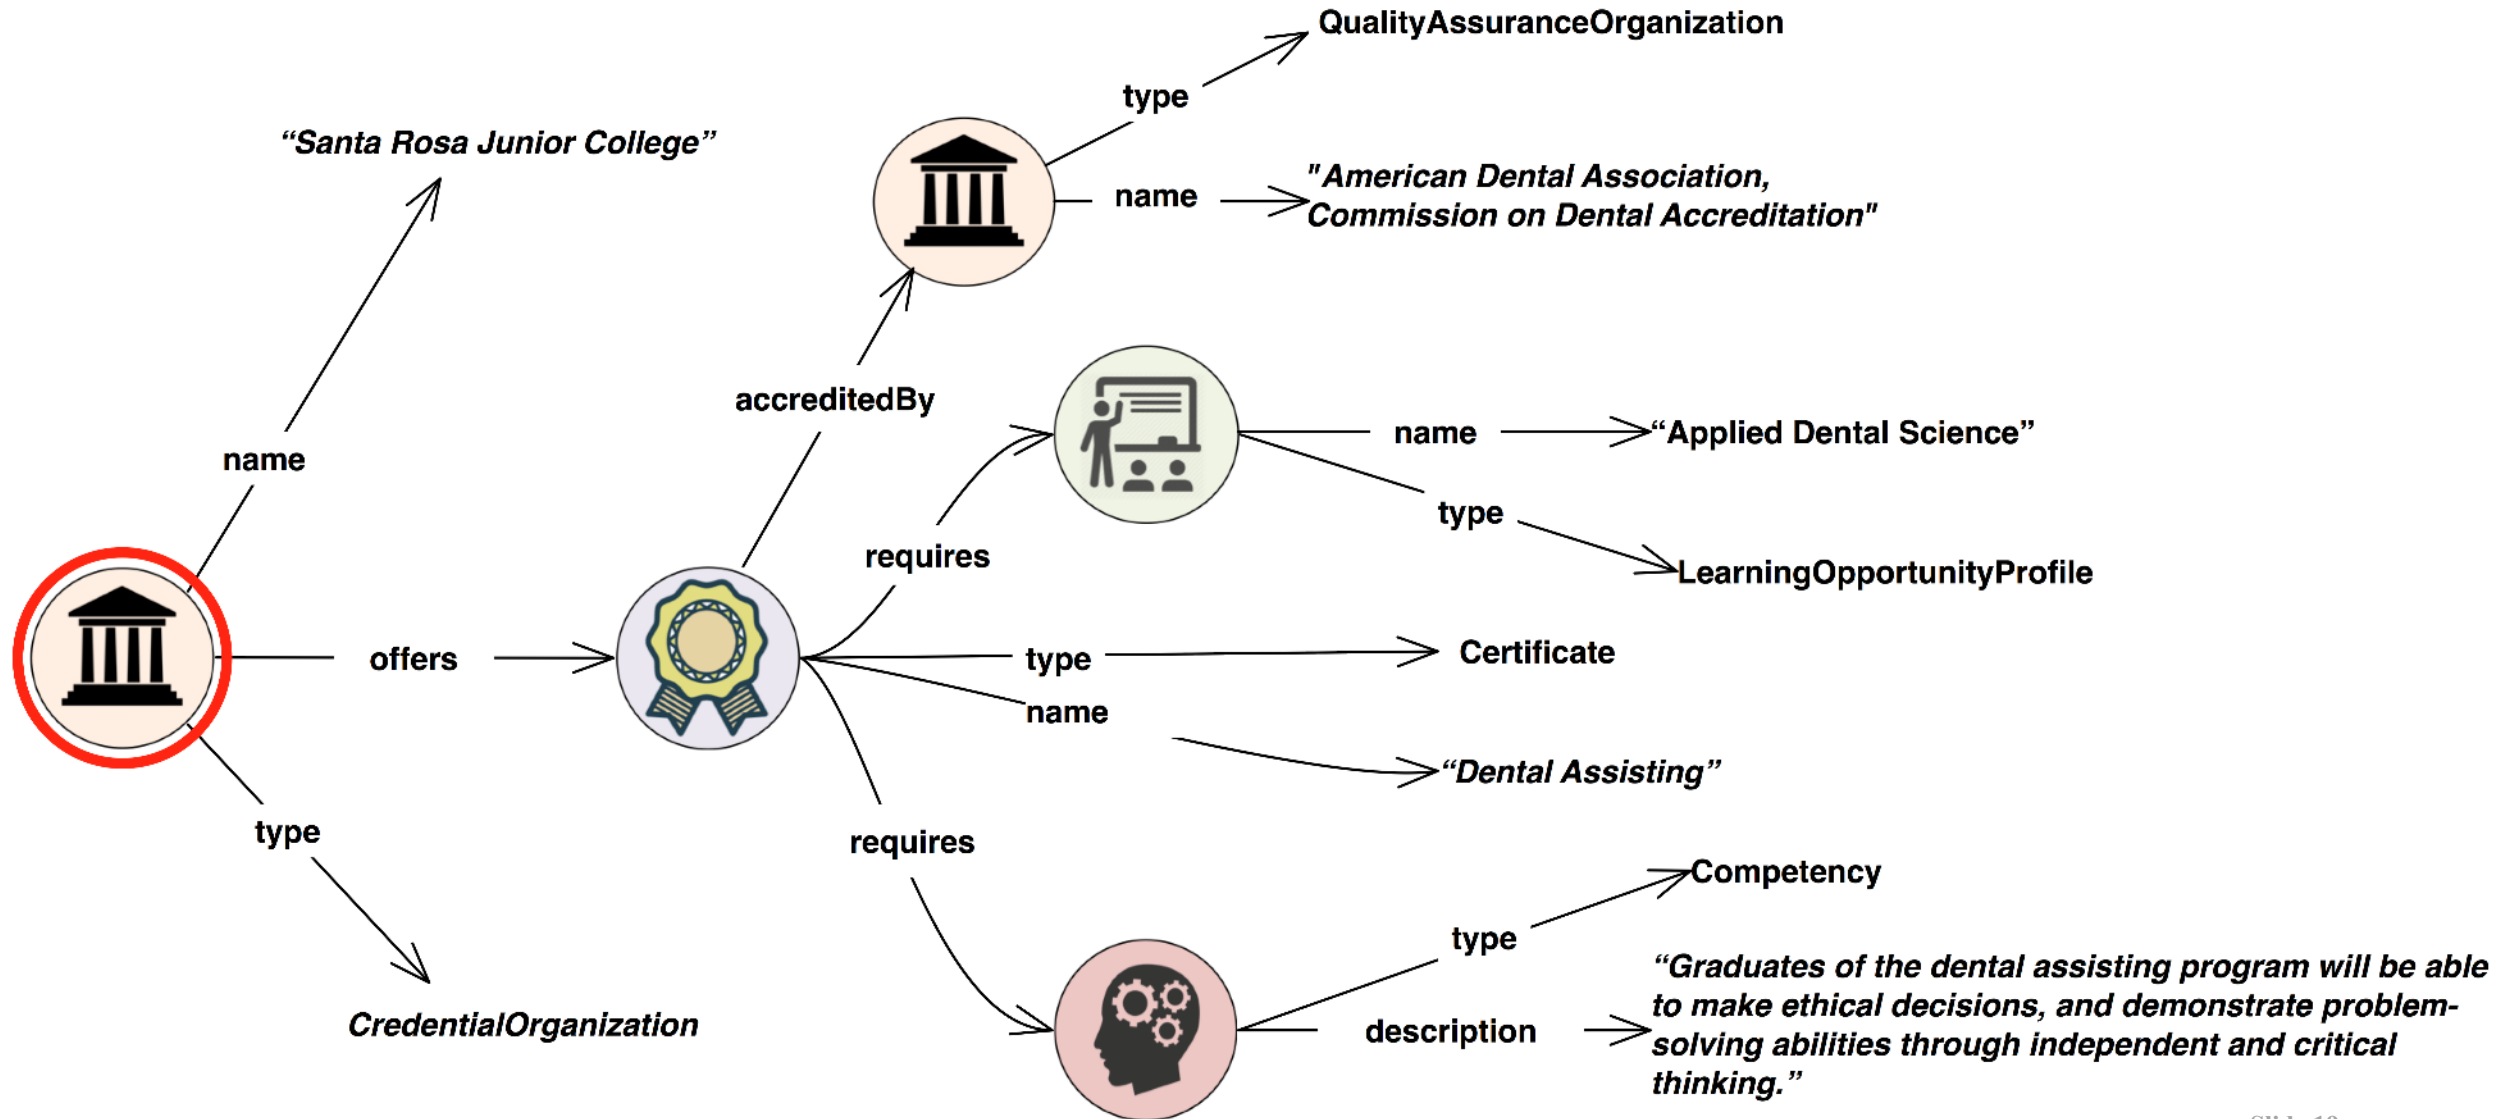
QualityAssuranceOrganization

type

"Santa Rosa Junior College"

name

"American Dental Association, Commission on Dental Accreditation"

accreditedBy

name

"Applied Dental Science"

name

type

requires

LearningOpportunityProfile

offers

type

Certificate

name

"Dental Assisting"

type

requires

Competency

type

"Graduates of the dental assisting program will be able to make ethical decisions, and demonstrate problem-solving abilities through independent and critical thinking."

description

CredentialOrganization